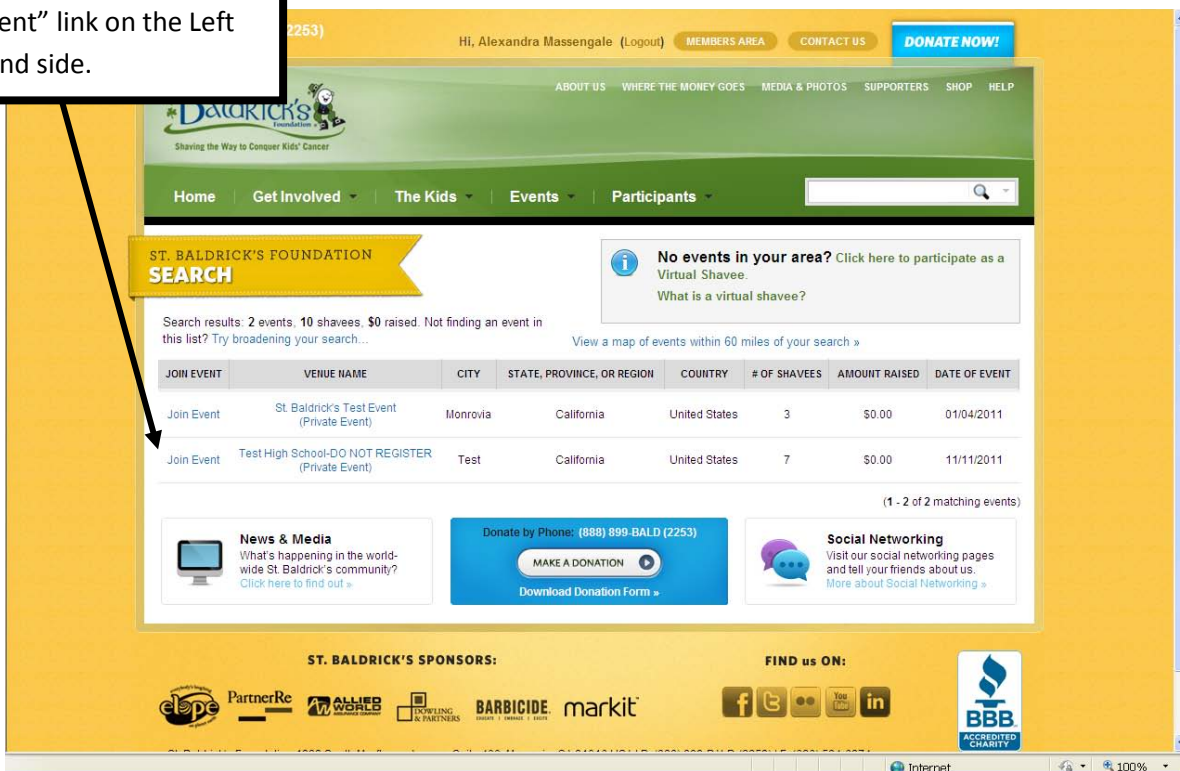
ent" link on the Left
nd side.

2253)

Hi, Alexandra Massengale (Logout) MEMBERS AREA CONTACT US DONATE NOW!

ABOUT US WHERE THE MONEY GOES MEDIA & PHOTOS SUPPORTERS SHOP HELP

Baldrick's Foundation

Shaving the Way to Conquer Kids' Cancer

Home | Get Involved | The Kids | Events | Participants

ST. BALDRICK'S FOUNDATION
SEARCH

No events in your area? Click here to participate as a Virtual Shavee.
What is a virtual shavee?

Search results: 2 events, 10 shavees, $0 raised. Not finding an event in this list? Try broadening your search...

View a map of events within 60 miles of your search »

| JOIN EVENT | VENUE NAME | CITY | STATE, PROVINCE, OR REGION | COUNTRY | # OF SHAVEES | AMOUNT RAISED | DATE OF EVENT |
|---|---|---|---|---|---|---|---|
| Join Event | St. Baldrick's Test Event (Private Event) | Monrovia | California | United States | 3 | $0.00 | 01/04/2011 |
| Join Event | Test High School-DO NOT REGISTER (Private Event) | Test | California | United States | 7 | $0.00 | 11/11/2011 |

(1 - 2 of 2 matching events)

News & Media
What's happening in the world-wide St. Baldrick's community?
Click here to find out »

Donate by Phone: (888) 899-BALD (2253)
MAKE A DONATION
Download Donation Form »

Social Networking
Visit our social networking pages and tell your friends about us.
More about Social Networking »

ST. BALDRICK'S SPONSORS:

elope PartnerRe ALLIED WORLD DOWLING & PARTNERS BARBICIDE. markit

FIND us ON:

BBB. ACCREDITED CHARITY

Internet 100%